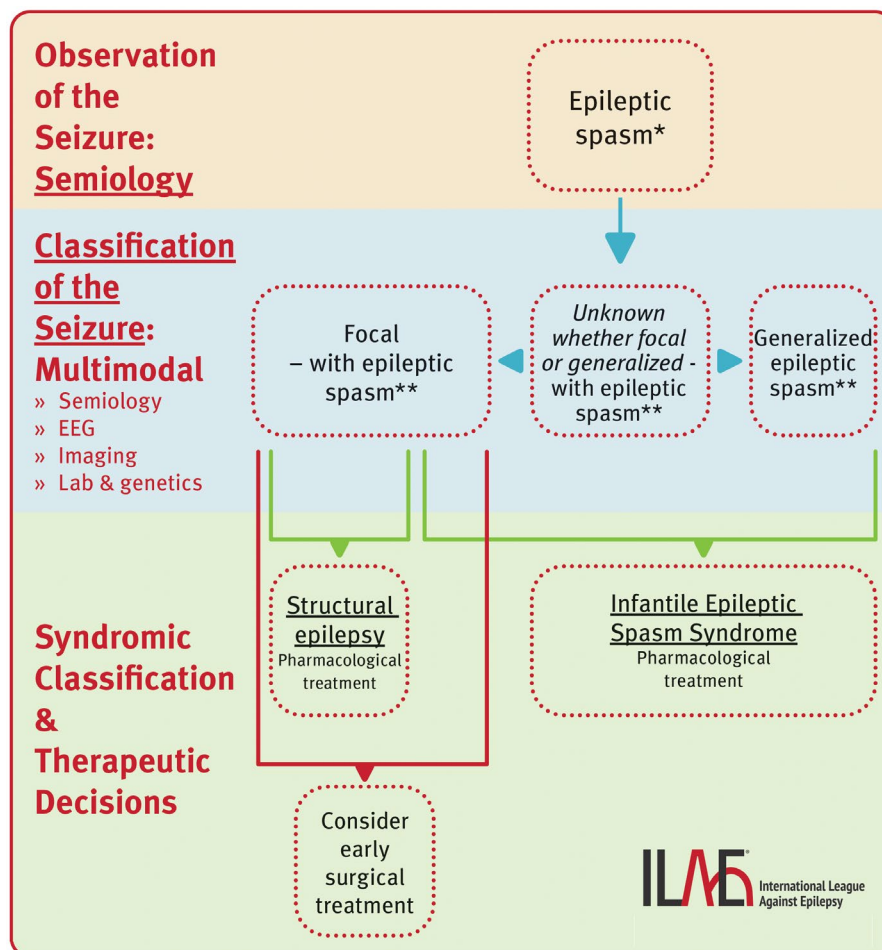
Observation of the Seizure: Semiology

Epileptic spasm*

Classification of the Seizure: Multimodal
» Semiology
» EEG
» Imaging
» Lab & genetics

Focal – with epileptic spasm**

Unknown whether focal or generalized - with epileptic spasm**

Generalized epileptic spasm**

Syndromic Classification & Therapeutic Decisions

Structural epilepsy
Pharmacological treatment

Infantile Epileptic Spasm Syndrome
Pharmacological treatment

Consider early surgical treatment

ILAE International League Against Epilepsy